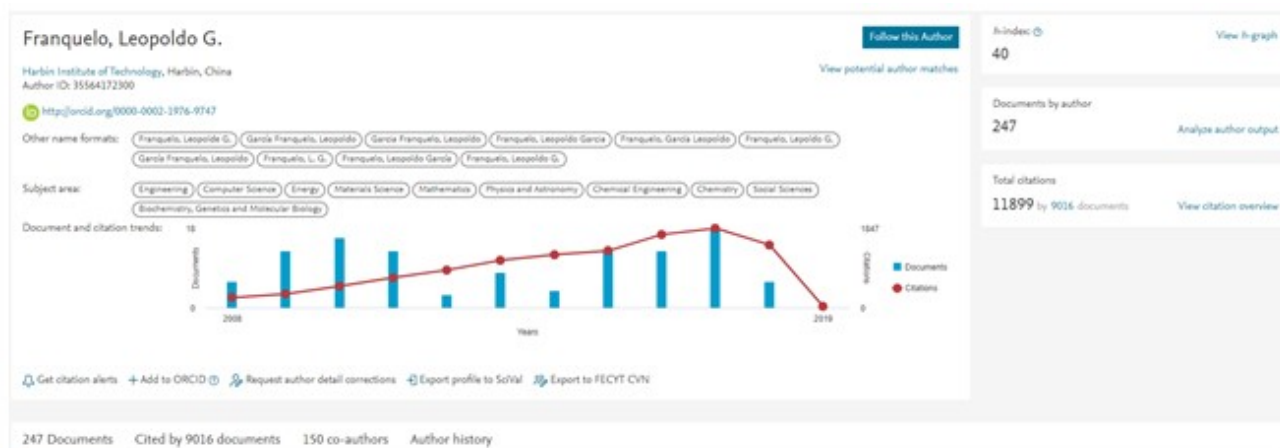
Franquelo, Leopoldo G.

Follow this Author

Harbin Institute of Technology, Harbin, China
Author ID: 35564172300

View potential author matches

http://orcid.org/0000-0002-1976-9747

Other name formats: Franquelo, Leopoldo G. Garcia Franquelo, Leopoldo Garcia Franquelo, Leopoldo Franquelo, Leopoldo Garcia Franquelo, Garcia Leopoldo Franquelo, Lepoldo G. Garcia Franquelo, Leopoldo Franquelo, L. G. Franquelo, Leopoldo Garcia Franquelo, Leopoldo G.

Subject area: Engineering Computer Science Energy Materials Science Mathematics Physics and Astronomy Chemical Engineering Chemistry Social Sciences Biochemistry, Genetics and Molecular Biology

Document and citation trends:

18
Documents
0
2008
Years
2019
1847
Citations
0
Documents
Citations

Get citation alerts + Add to ORCID Request author detail corrections Export profile to SciVal Export to FECYT CVN

h-index
View h-graph
40

Documents by author
247
Analyze author output

Total citations
11899 by 9016 documents
View citation overview

247 Documents Cited by 9016 documents 150 co-authors Author history